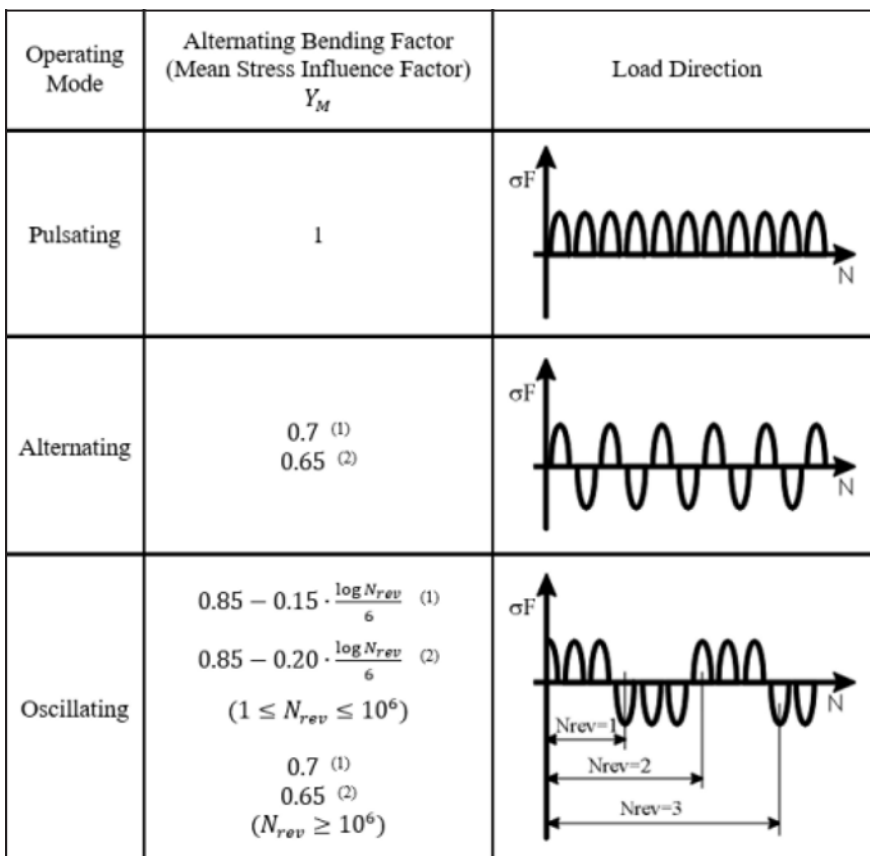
| Operating Mode | Alternating Bending Factor (Mean Stress Influence Factor) $Y_M$ | Load Direction |
|---|---|---|
| Pulsating | 1 | σF N |
| Alternating | 0.7 ⁽¹⁾ 0.65 ⁽²⁾ | σF N |
| Oscillating | $0.85 - 0.15 \cdot \frac{\log N_{rev}}{6}$ ⁽¹⁾ $0.85 - 0.20 \cdot \frac{\log N_{rev}}{6}$ ⁽²⁾ $(1 \leq N_{rev} \leq 10^6)$ 0.7 ⁽¹⁾ 0.65 ⁽²⁾ $(N_{rev} \geq 10^6)$ | σF N Nrev=1 Nrev=2 Nrev=3 |